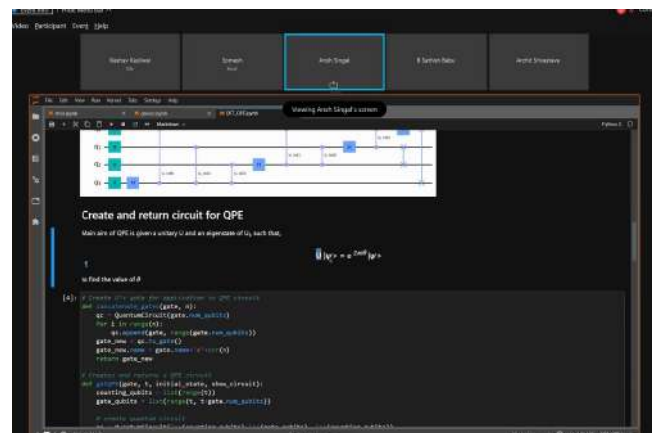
Video Participant Event Help

Keshav Kashiwal

Somesh

Ansh Singal

B Sathish Babu

Archit Srivastava

Viewing Ansh Singal's screen

File Edit View Run Kernel Tabs Settings Help

Markdown

Python 3

Create and return circuit for QPE

Main aim of QPE is given a unitary U and an eigenstate of U, such that,

$U|\psi\rangle = e^{2\pi i\theta}|\psi\rangle$

to find the value of $\theta$

[4]: # Create U^x gate for application in QPE circuit
def calculate_gate(gate, n):
    qc = QuantumCircuit(gate.num_qubits)
    for i in range(n):
        qc.append(gate, range(gate.num_qubits))
    gate_new = qc.to_gate()
    gate_new.name = gate.name+'^'+str(n)
    return gate_new

# Creates and returns a QPE circuit
def getQPE(gate, t, initial_state, show_circuit):
    counting_qubits = list(range(t))
    gate_qubits = list(range(t, t+gate.num_qubits))

    # create quantum circuit
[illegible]